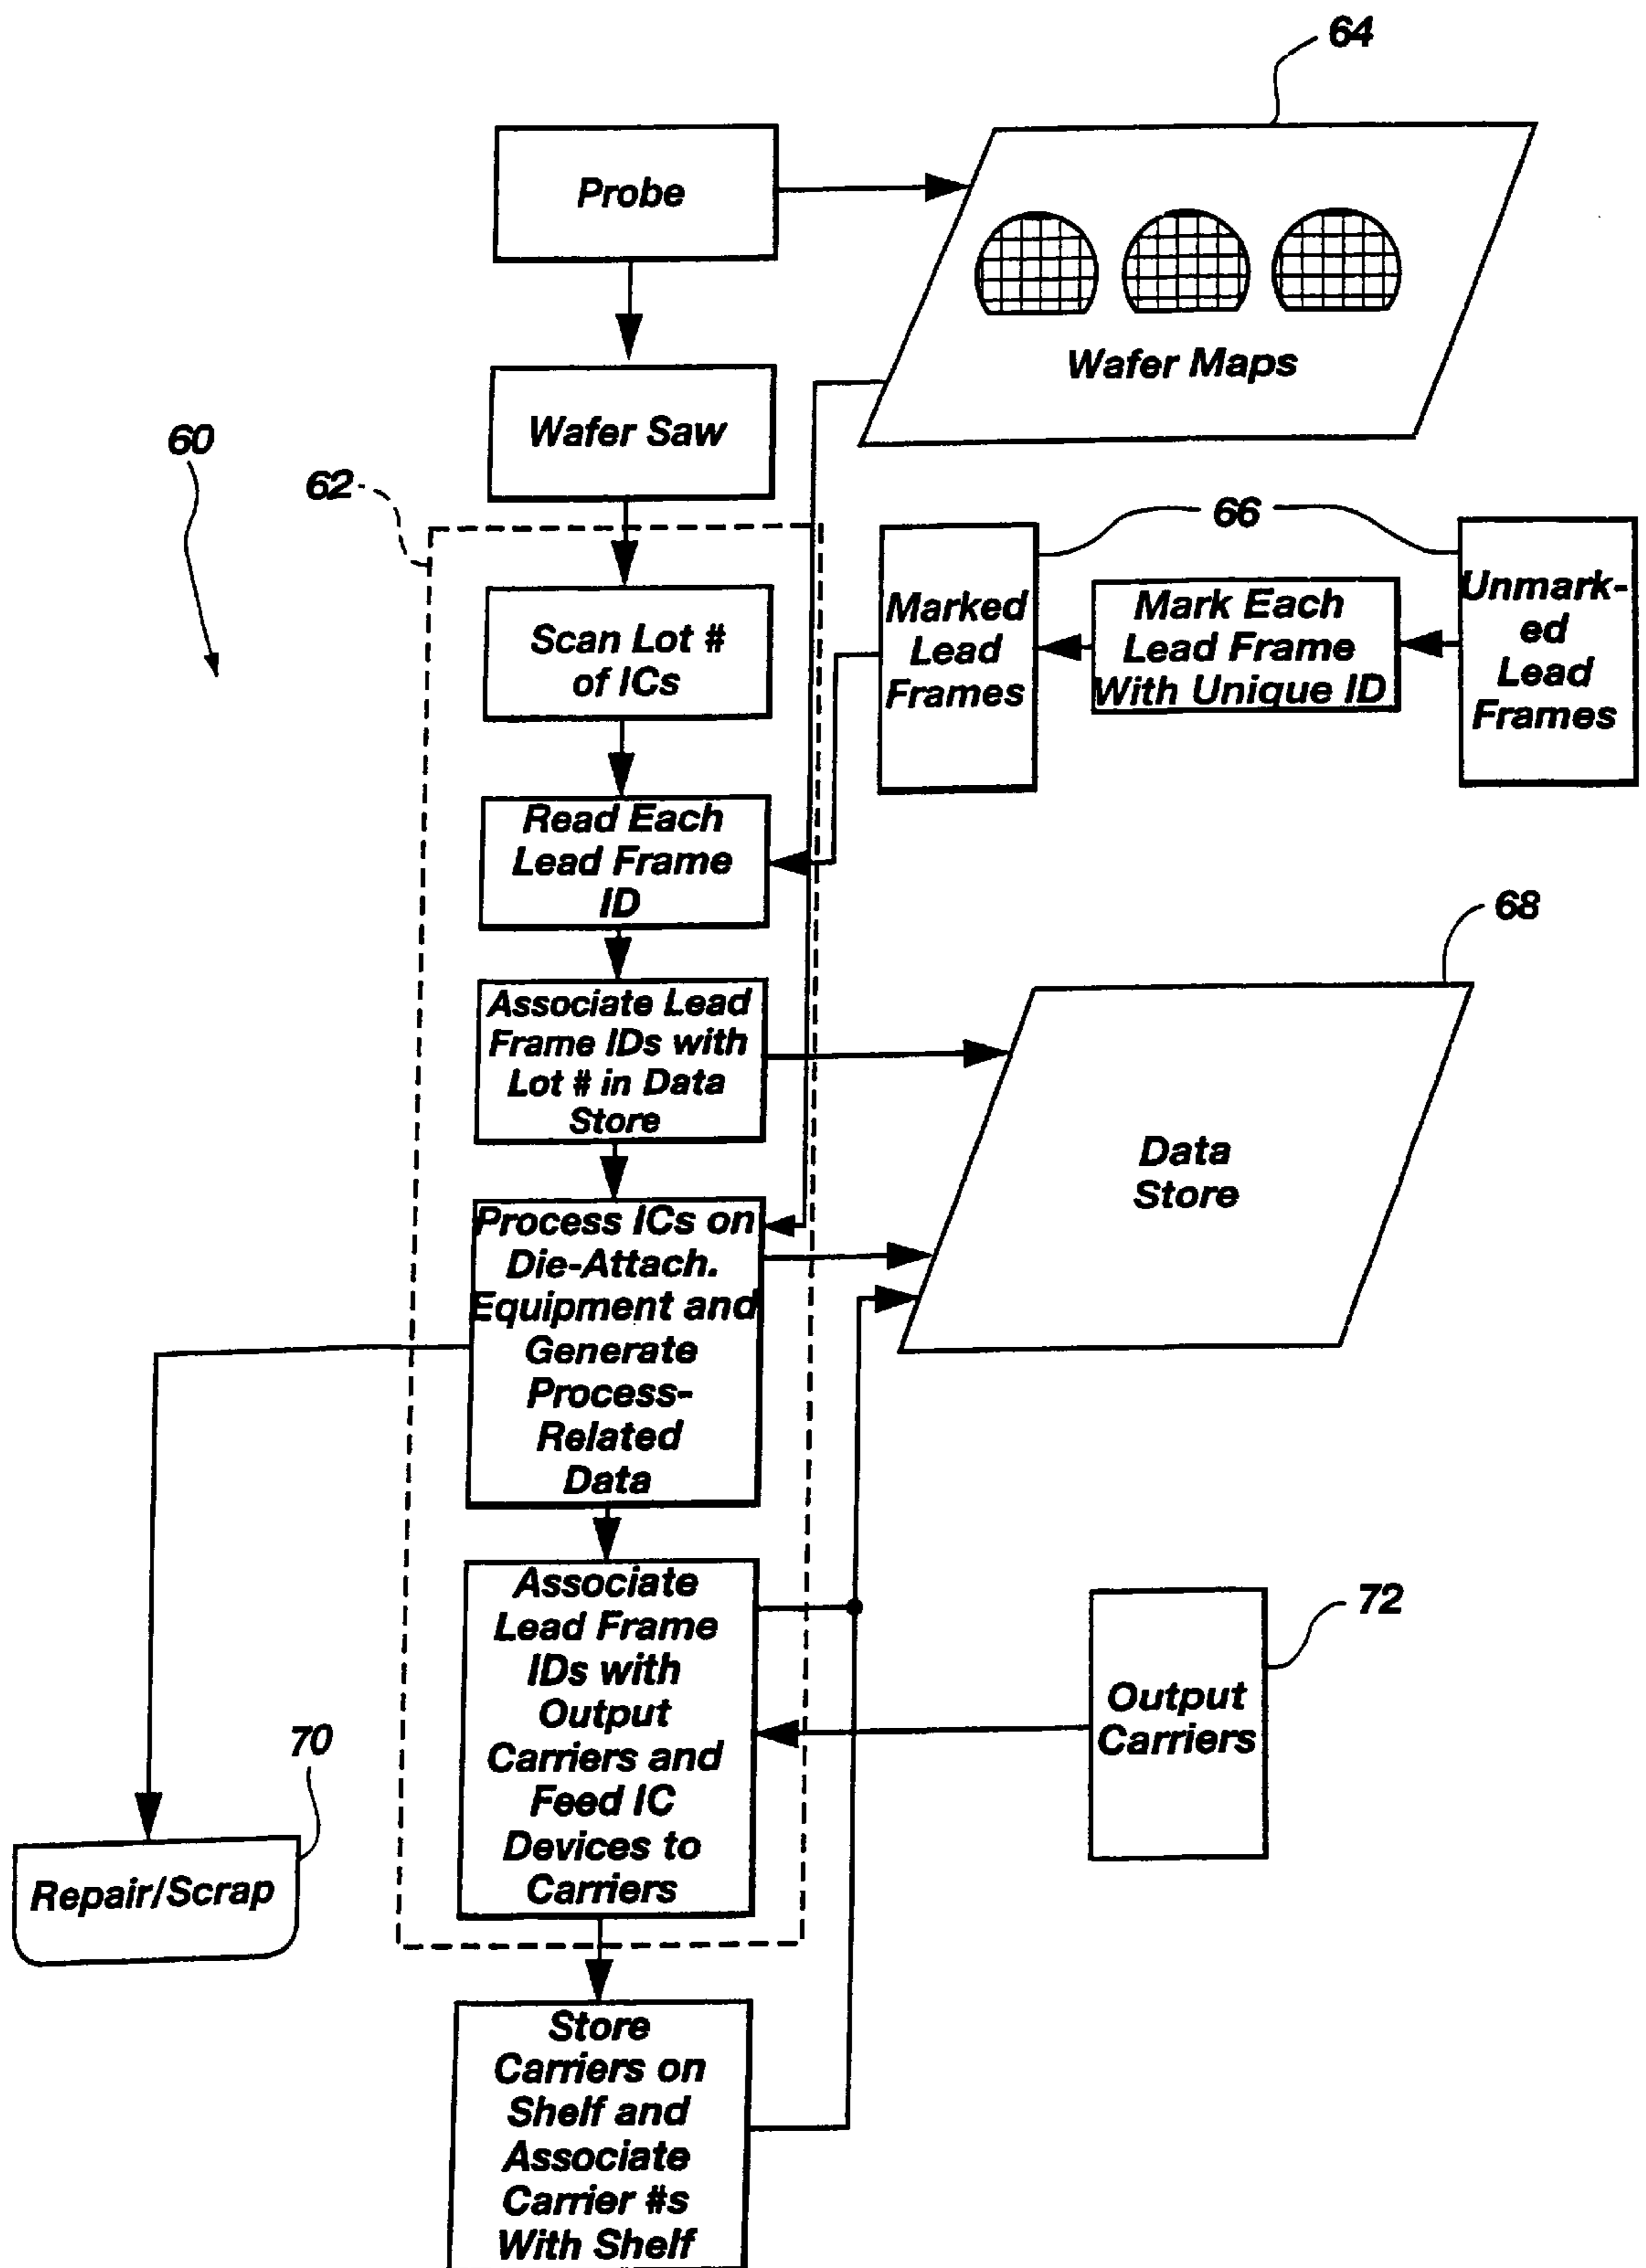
64

Probe

Wafer Maps

Wafer Saw

60

62

Scan Lot # of ICs

66

Marked Lead Frames

Mark Each Lead Frame With Unique ID

Unmarked Lead Frames

Read Each Lead Frame ID

68

Associate Lead Frame IDs with Lot # in Data Store

Data Store

Process ICs on Die-Attach. Equipment and Generate Process-Related Data

Associate Lead Frame IDs with Output Carriers and Feed IC Devices to Carriers

72

Output Carriers

70

Repair/Scrap

Store Carriers on Shelf and Associate Carrier #s With Shelf